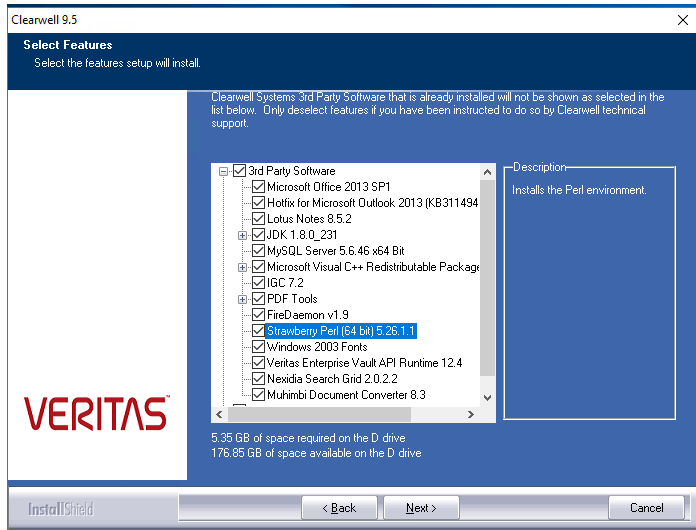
Clearwell 9.5

Select Features

Select the features setup will install.

Clearwell Systems 3rd Party Software that is already installed will not be shown as selected in the list below. Only deselect features if you have been instructed to do so by Clearwell technical support.

3rd Party Software
Microsoft Office 2013 SP1
Hotfix for Microsoft Outlook 2013 (KB311494
Lotus Notes 8.5.2
JDK 1.8.0_231
MySQL Server 5.6.46 x64 Bit
Microsoft Visual C++ Redistributable Package
IGC 7.2
PDF Tools
FireDaemon v1.9
Strawberry Perl (64 bit) 5.26.1.1
Windows 2003 Fonts
Veritas Enterprise Vault API Runtime 12.4
Nexidia Search Grid 2.0.2.2
Muhimbi Document Converter 8.3

Description
Installs the Perl environment.

VERITAS

5.35 GB of space required on the D drive
176.85 GB of space available on the D drive

InstallShield

< Back
Next >
Cancel